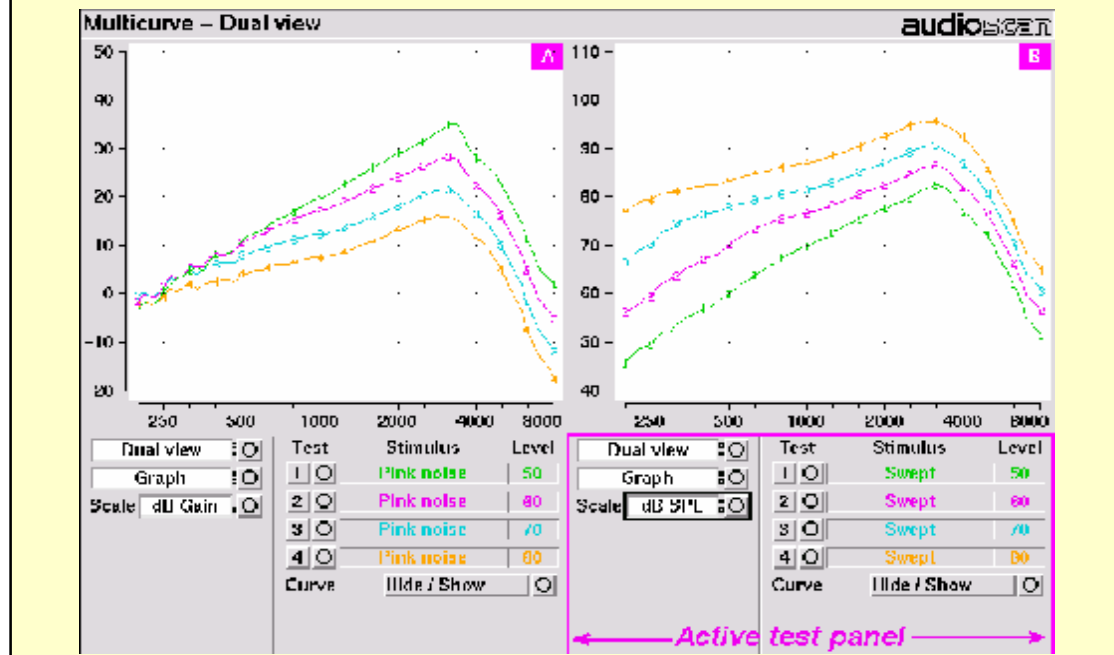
Multicurve – Dual view

audioscan

A

50
90
30
20
10
0
-10
-20

250 500 1000 2000 4000 8000

B

110
100
90
80
70
60
50
40

250 500 1000 2000 4000 8000

Dual view
Graph
Scale dB Gain

| Test | Stimulus | Level |
|---|---|---|
| 1 | Pink noise | 50 |
| 2 | Pink noise | 60 |
| 3 | Pink noise | 70 |
| 4 | Pink noise | 80 |

Curve Hide / Show

Dual view
Graph
Scale dB SPL

| Test | Stimulus | Level |
|---|---|---|
| 1 | Swept | 50 |
| 2 | Swept | 60 |
| 3 | Swept | 70 |
| 4 | Swept | 80 |

Curve Hide / Show

Active test panel